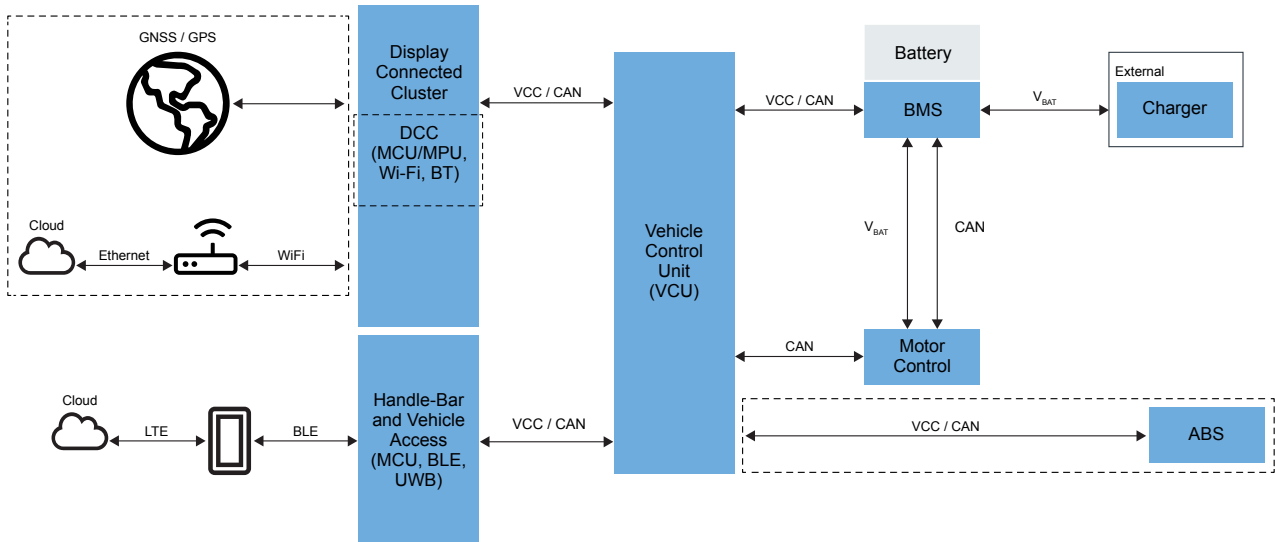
GNSS / GPS

Display Connected Cluster

DCC (MCU/MPU, Wi-Fi, BT)

VCC / CAN

Vehicle Control Unit (VCU)

VCC / CAN

Battery

BMS

$V_{BAT}$

External

Charger

Cloud

Ethernet

WiFi

$V_{BAT}$

CAN

CAN

Motor Control

Cloud

LTE

BLE

Handle-Bar and Vehicle Access (MCU, BLE, UWB)

VCC / CAN

VCC / CAN

ABS